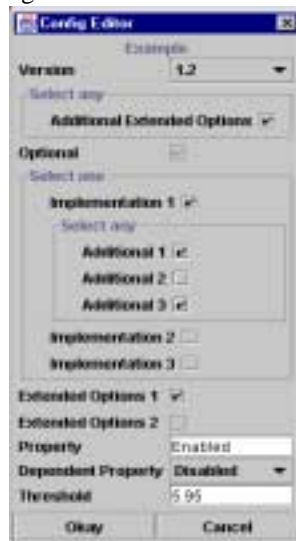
Config Editor

Example

Version 1.2

Select any

Additional Extended Options

Optional

Select one

Implementation 1

Select any

Additional 1

Additional 2

Additional 3

Implementation 2

Implementation 3

Extended Options 1

Extended Options 2

Property Enabled

Dependent Property Disabled

Threshold 5.95

Okay Cancel